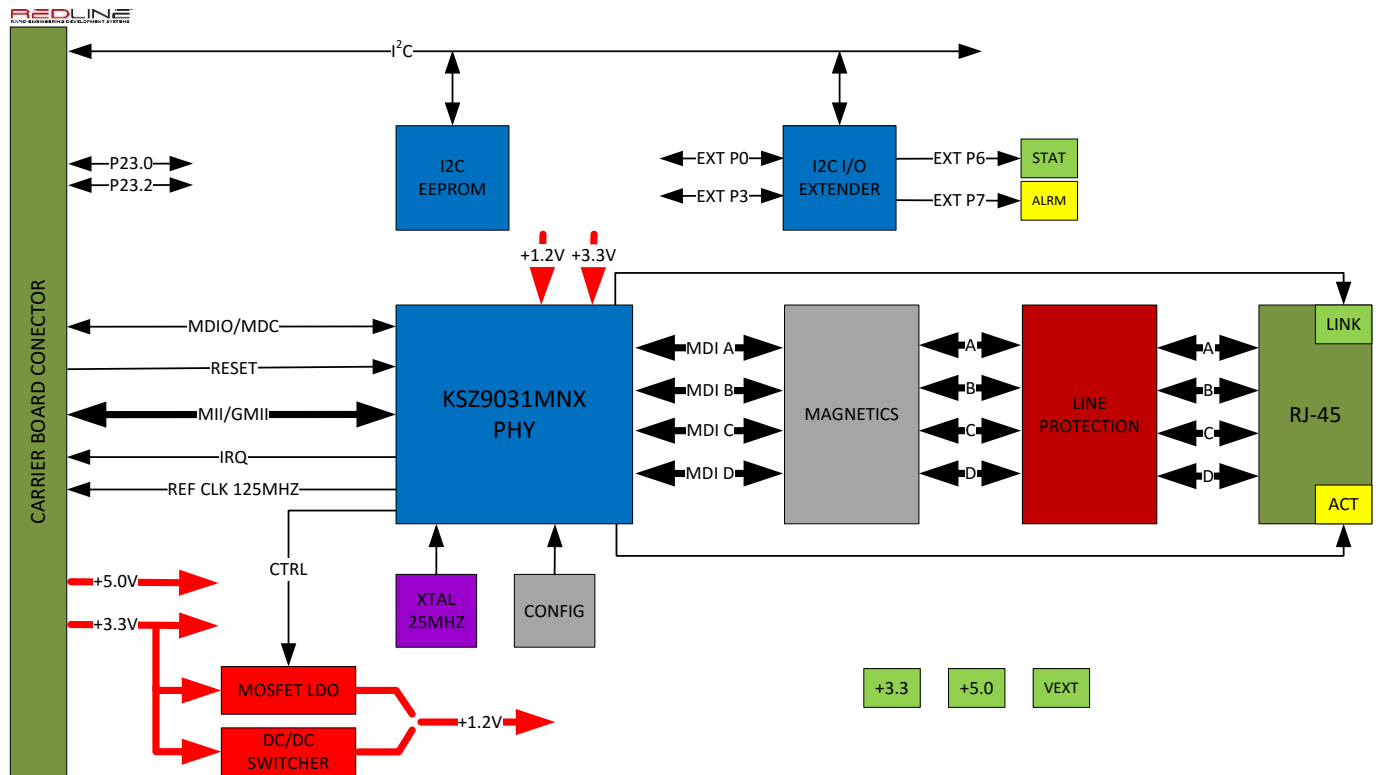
REDLINE
RAPID ENGINEERING DEVELOPMENT SYSTEMS

CARRIER BOARD CONECTOR

$I^2C$

I2C EEPROM

EXT P0
EXT P3
I2C I/O EXTENDER
EXT P6
EXT P7
STAT
ALRM

P23.0
P23.2

+1.2V
+3.3V

MDIO/MDC
RESET
MII/GMII
IRQ
REF CLK 125MHZ

KSZ9031MNX PHY

MDI A
MDI B
MDI C
MDI D

MAGNETICS

A
B
C
D

LINE PROTECTION

A
B
C
D

LINK
RJ-45
ACT

CTRL
XTAL 25MHZ
CONFIG

+5.0V
+3.3V
MOSFET LDO
DC/DC SWITCHER
+1.2V

+3.3
+5.0
VEXT